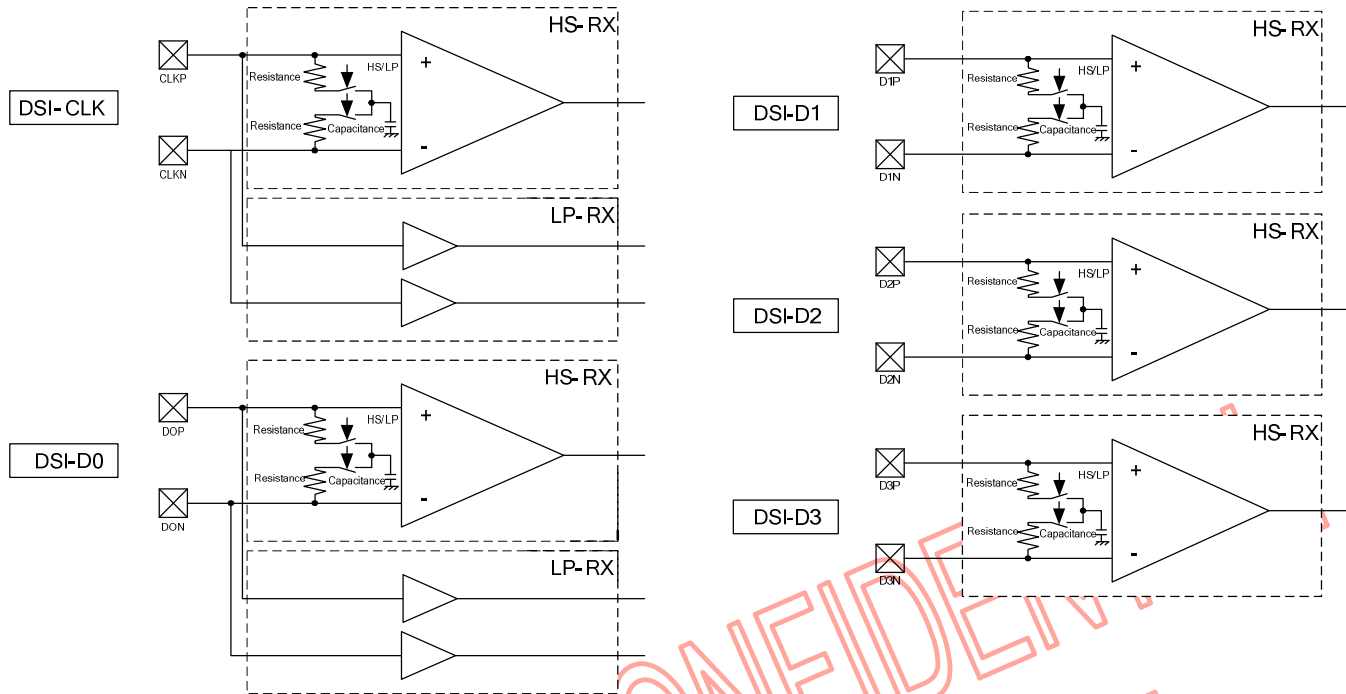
DSI-CLK

CLKP

CLKN

HS-RX

Resistance

HS/LP

Resistance

Capacitance

+

-

LP-RX

DSI-D0

D0P

D0N

HS-RX

Resistance

HS/LP

Resistance

Capacitance

+

-

LP-RX

DSI-D1

D1P

D1N

HS-RX

Resistance

HS/LP

Resistance

Capacitance

+

-

DSI-D2

D2P

D2N

HS-RX

Resistance

HS/LP

Resistance

Capacitance

+

-

DSI-D3

D3P

D3N

HS-RX

Resistance

HS/LP

Resistance

Capacitance

+

-

CONFIDEN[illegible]